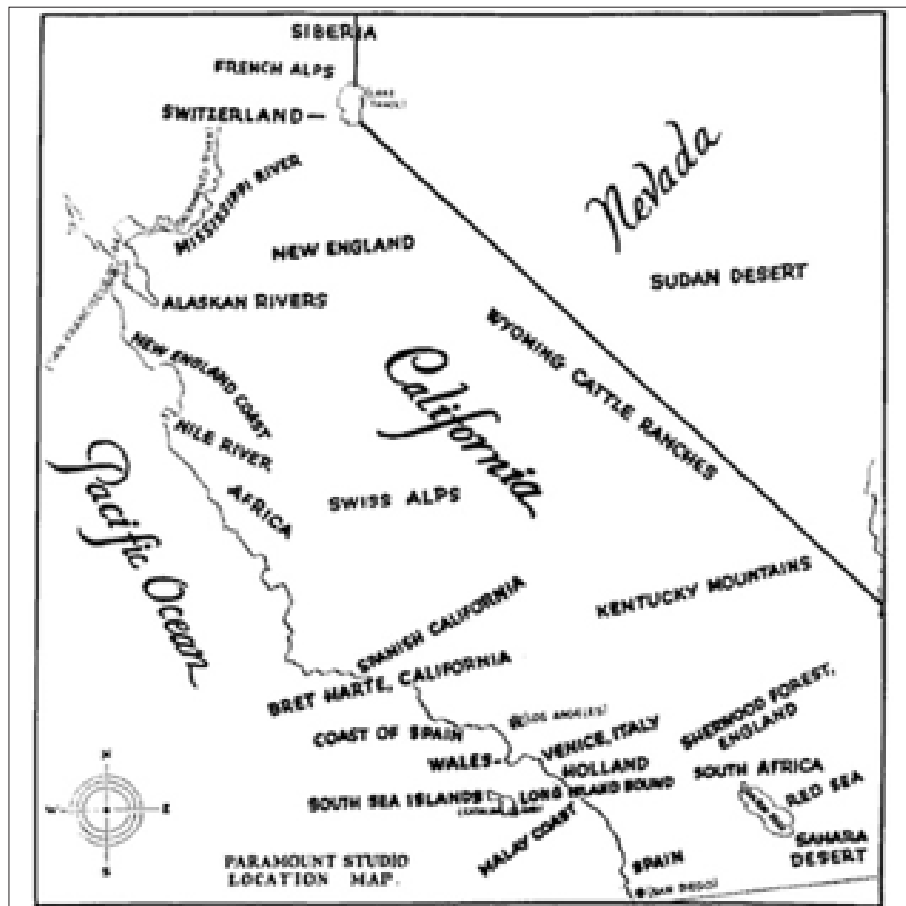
SIBERIA

FRENCH ALPS

SWITZERLAND—

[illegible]

MISSISSIPPI RIVER

NEW ENGLAND

Nevada

SUDAN DESERT

ALASKAN RIVERS

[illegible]

WYOMING CATTLE RANCHES

NEW ENGLAND COAST

California

NILE RIVER

Pacific Ocean

AFRICA

SWISS ALPS

SPANISH CALIFORNIA

KENTUCKY MOUNTAINS

BRET HARTE, CALIFORNIA

SHERWOOD FOREST, ENGLAND

COAST OF SPAIN

(LOS ANGELES)

VENICE, ITALY

WALES—

HOLLAND

SOUTH AFRICA

SOUTH SEA ISLANDS

LONG ISLAND SOUND

RED SEA

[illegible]

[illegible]

SAHARA DESERT

MALAY COAST

SPAIN

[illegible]

N

E

W

S

PARAMOUNT STUDIO LOCATION MAP.